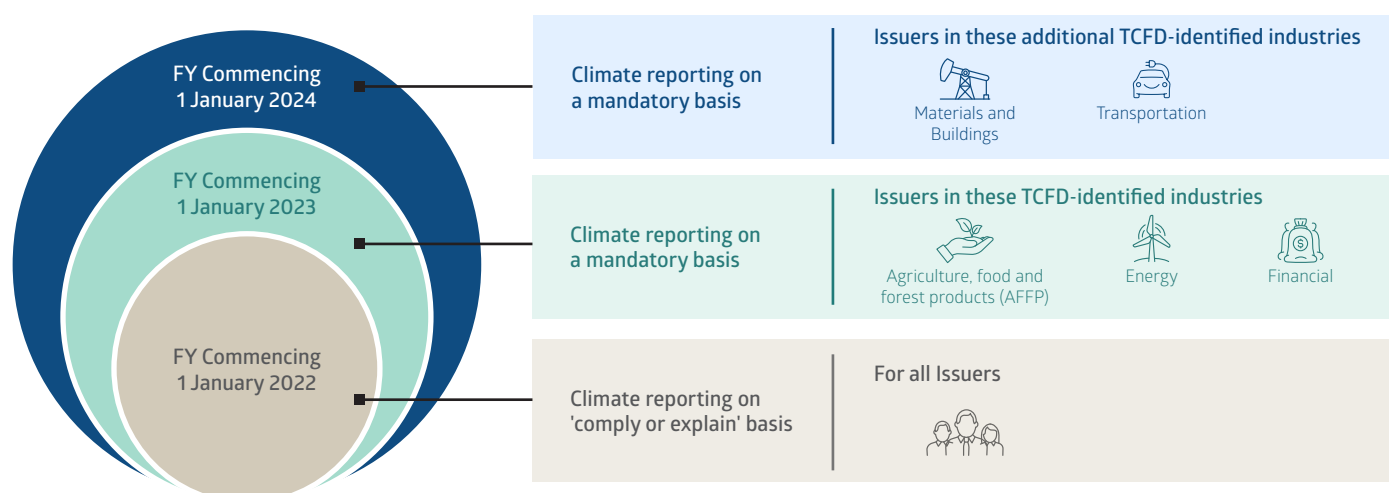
FY Commencing 1 January 2024

FY Commencing 1 January 2023

FY Commencing 1 January 2022

Climate reporting on a mandatory basis

Issuers in these additional TCFD-identified industries

Materials and Buildings

Transportation

Climate reporting on a mandatory basis

Issuers in these TCFD-identified industries

Agriculture, food and forest products (AFFP)

Energy

Financial

Climate reporting on 'comply or explain' basis

For all Issuers